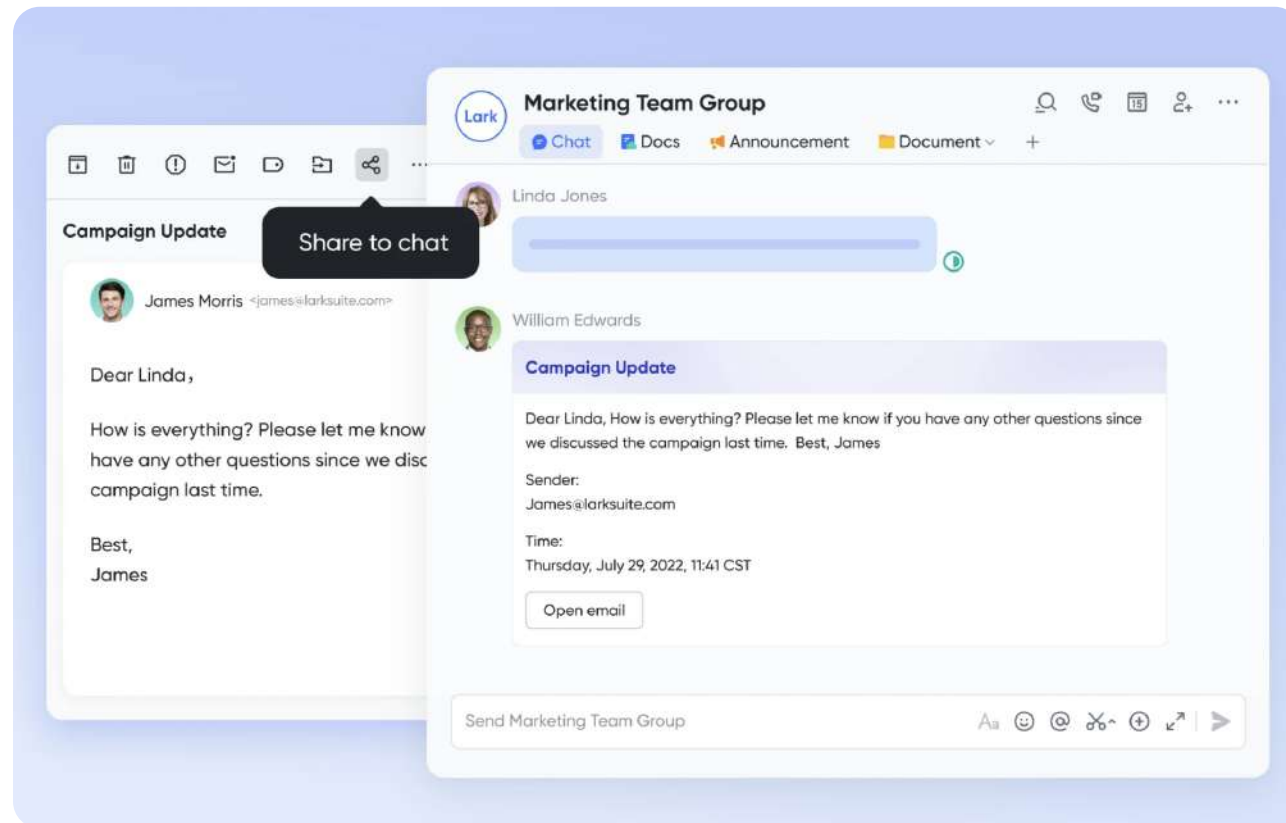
Campaign Update

Share to chat

James Morris <james@larksuite.com>

Dear Linda,

How is everything? Please let me know have any other questions since we disc campaign last time.

Best,
James

Lark

Marketing Team Group

Chat Docs Announcement Document +

Linda Jones

William Edwards

Campaign Update

Dear Linda, How is everything? Please let me know if you have any other questions since we discussed the campaign last time. Best, James

Sender:
James@larksuite.com

Time:
Thursday, July 29, 2022, 11:41 CST

Open email

Send Marketing Team Group

Aa